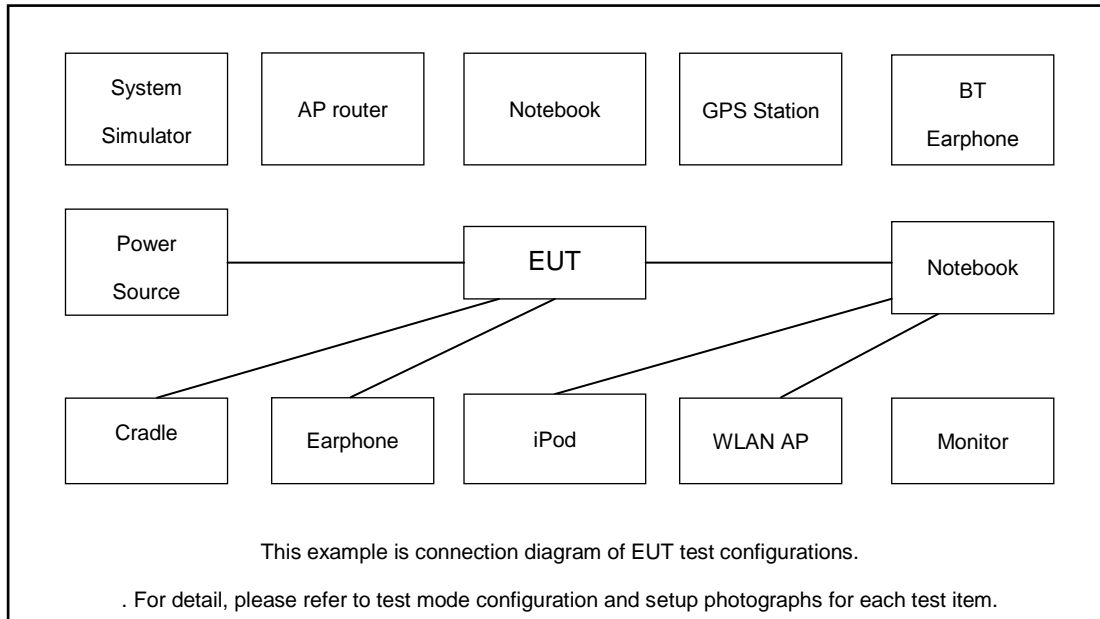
System Simulator

AP router

Notebook

GPS Station

BT Earphone

Power Source

EUT

Notebook

Cradle

Earphone

iPod

WLAN AP

Monitor

This example is connection diagram of EUT test configurations.

. For detail, please refer to test mode configuration and setup photographs for each test item.